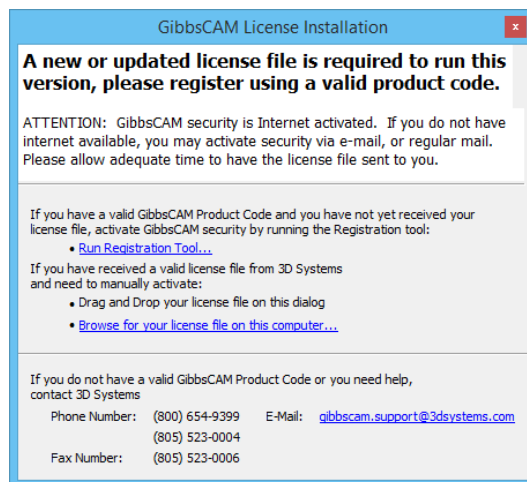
GibbsCAM License Installation

x

A new or updated license file is required to run this version, please register using a valid product code.

ATTENTION: GibbsCAM security is Internet activated. If you do not have internet available, you may activate security via e-mail, or regular mail. Please allow adequate time to the license file sent to you.

If you have a valid GibbsCAM Product Code and you have not yet received your license file, activate GibbsCAM security by running the Registration tool:

• Run Registration Tool...

If you have received a valid license file from 3D Systems and need to manually activate:

• Drag and Drop your license file on this dialog

• Browse for your license file on this computer...

If you do not have a valid GibbsCAM Product Code or you need help, contact 3D Systems

Phone Number: (800) 654-9399 E-Mail: gibbscam.support@3dsystems.com

(805) 523-0004

Fax Number: (805) 523-0006